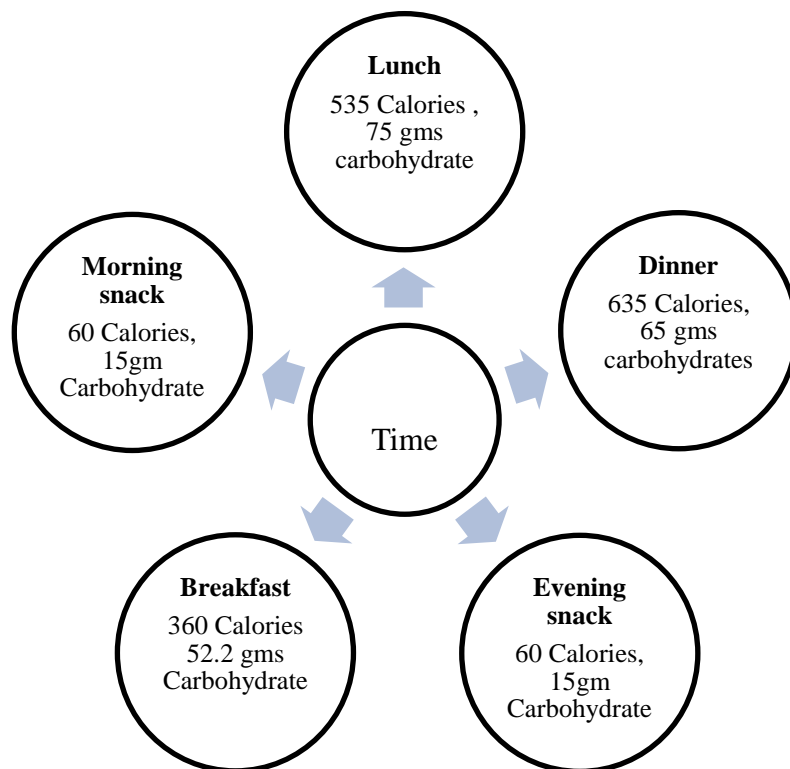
Lunch
535 Calories , 75 gms carbohydrate

Dinner
635 Calories, 65 gms carbohydrates

Evening snack
60 Calories, 15gm Carbohydrate

Breakfast
360 Calories 52.2 gms Carbohydrate

Morning snack
60 Calories, 15gm Carbohydrate

Time